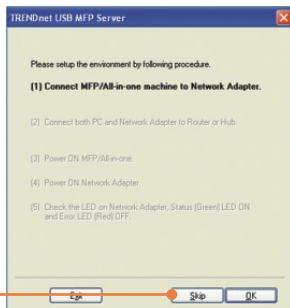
TRENDnet USB MFP Server

Please setup the environment by following procedure.

[1] Connect MFP/All-in-one machine to Network Adapter.

[2] Connect both PC and Network Adapter to Router or Hub.

[3] Power ON MFP/All-in-one.

[4] Power ON Network Adapter.

[5] Check the LED on Network Adapter, Status [Green] LED ON and Error LED [Red] OFF.

Exit

Skip

OK